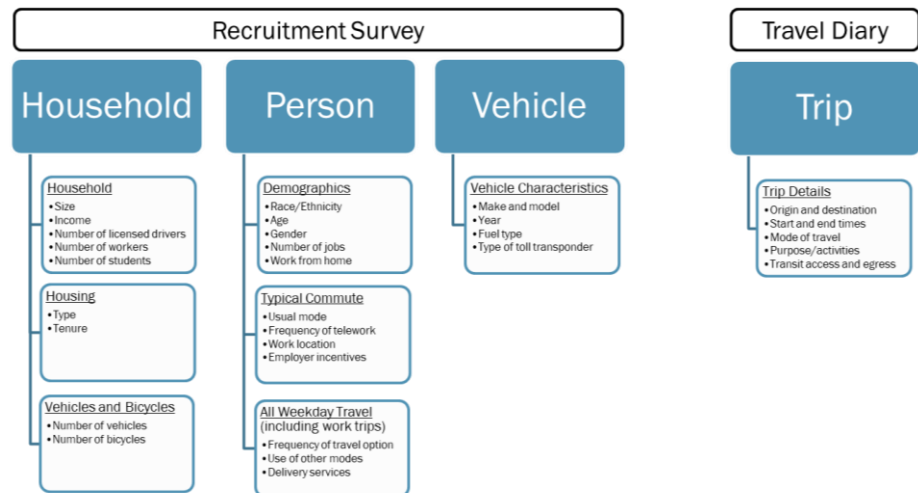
Recruitment Survey

Household

Household
• Size
• Income
• Number of licensed drivers
• Number of workers
• Number of students

Housing
• Type
• Tenure

Vehicles and Bicycles
• Number of vehicles
• Number of bicycles

Person

Demographics
• Race/Ethnicity
• Age
• Gender
• Number of jobs
• Work from home

Typical Commute
• Usual mode
• Frequency of telework
• Work location
• Employer incentives

All Weekday Travel (including work trips)
• Frequency of travel option
• Use of other modes
• Delivery services

Vehicle

Vehicle Characteristics
• Make and model
• Year
• Fuel type
• Type of toll transponder

Travel Diary

Trip

Trip Details
• Origin and destination
• Start and end times
• Mode of travel
• Purpose/activities
• Transit access and egress